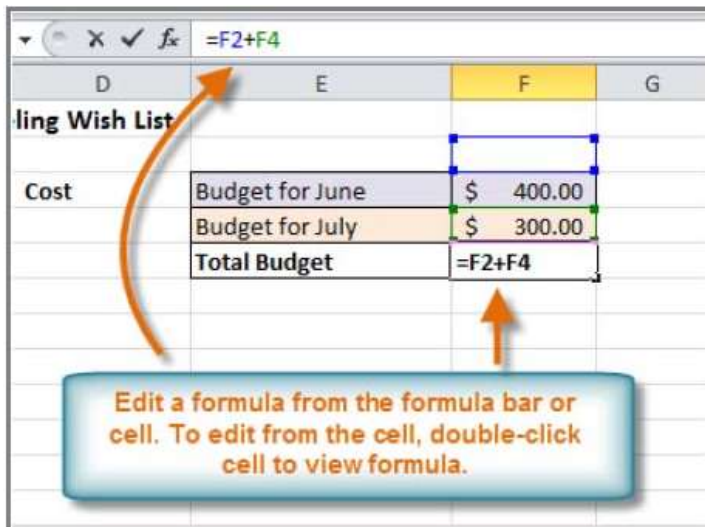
$f_x$ =F2+F4

| D | E | F | G |
|---|---|---|---|
| ling Wish List | | | |
| | | | |
| Cost | Budget for June | $ 400.00 | |
| | Budget for July | $ 300.00 | |
| | Total Budget | =F2+F4 | |

Edit a formula from the formula bar or cell. To edit from the cell, double-click cell to view formula.